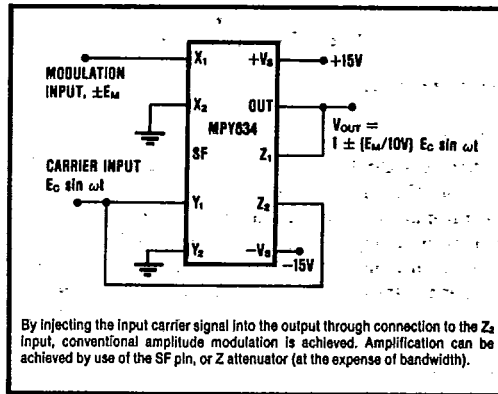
$X_1$
$+V_S$
$+15V$
MODULATION INPUT, $\pm E_M$
$X_2$
OUT
MPY634
$V_{OUT} =$
$1 \pm (E_M/10V)\ E_C \sin \omega t$
SF
$Z_1$
CARRIER INPUT
$E_C \sin \omega t$
$Y_1$
$Z_2$
$Y_2$
$-V_S$
$-15V$

By injecting the input carrier signal into the output through connection to the $Z_2$ input, conventional amplitude modulation is achieved. Amplification can be achieved by use of the SF pin, or Z attenuator (at the expense of bandwidth).